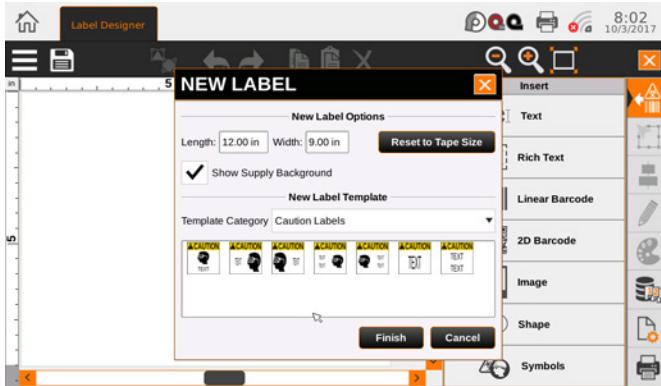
Label Designer

8:02
10/3/2017

NEW LABEL

New Label Options

Length: 12.00 in Width: 9.00 in Reset to Tape Size

Show Supply Background

New Label Template

Template Category Caution Labels

CAUTION
TEXT
CAUTION
CAUTION
CAUTION
CAUTION
CAUTION
CAUTION
TEXT
TEXT

Finish Cancel

Insert

Text

Rich Text

Linear Barcode

2D Barcode

Image

Shape

Symbols